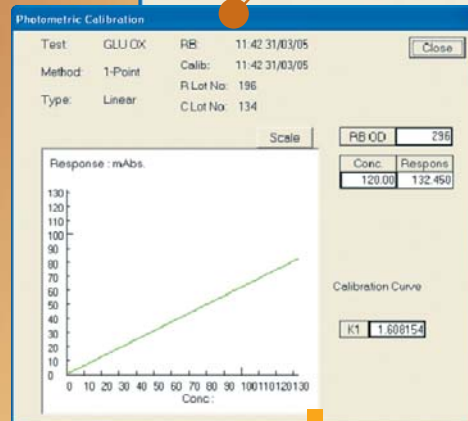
Photometric Calibration

Test GLU OX
Method: 1-Point
Type: Linear

RB: 11:42 31/03/05
Calib: 11:42 31/03/05
R Lot No: 196
C Lot No: 134

Close

Scale

RB OD 296

| Conc. | Respons |
|---|---|
| 120.00 | 132.450 |

Response : mAbs.

130
120
110
100
90
80
70
60
50
40
30
20
10
0

0 10 20 30 40 50 60 70 80 90 100 110 120 130
Conc :

Calibration Curve

K1 1.608154